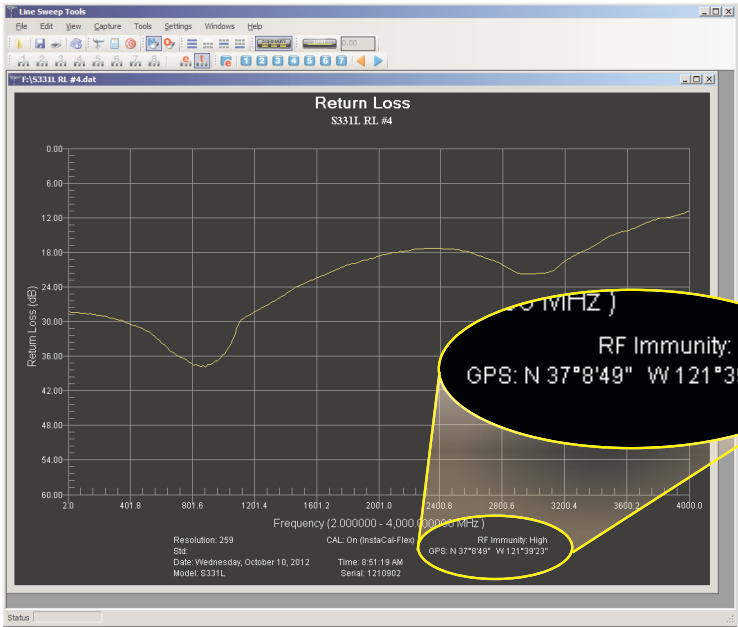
Line Sweep Tools

File Edit View Capture Tools Settings Windows Help

0.00

F:\S331L RL #4.dat

Return Loss

S331L RL #4

0.00
6.00
12.00
18.00
24.00
30.00
36.00
42.00
48.00
54.00
60.00

Return Loss (dB)

2.0 401.8 801.6 1201.4 1601.2 2001.0 2400.8 2800.6 3200.4 3600.2 4000.0

Frequency (2.000000 - 4,000.000000 MHz )

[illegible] MHz )

RF Immunity:

GPS: N 37°8'49" W 121°3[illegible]

Resolution: 259
Std:
Date: Wednesday, October 10, 2012
Model: S331L

CAL: On (InstaCal-Flex)

Time: 8:51:19 AM
Serial: 1210902

RF Immunity: High
GPS: N 37°8'49" W 121°39'23"

Status